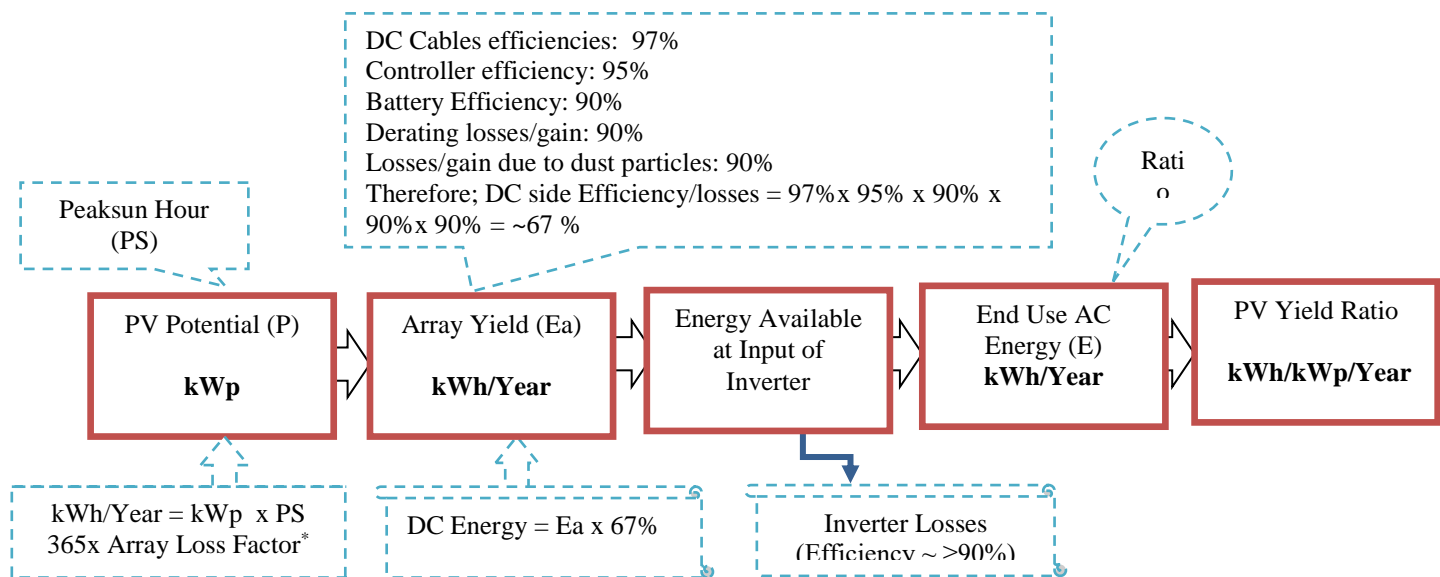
DC Cables efficiencies: 97%
Controller efficiency: 95%
Battery Efficiency: 90%
Derating losses/gain: 90%
Losses/gain due to dust particles: 90%
Therefore; DC side Efficiency/losses = 97% x 95% x 90% x 90% x 90% = ~67 %

Rati o

Peaksun Hour (PS)

PV Potential (P)

kWp

Array Yield (Ea)

kWh/Year

Energy Available at Input of Inverter

End Use AC Energy (E)
kWh/Year

PV Yield Ratio

kWh/kWp/Year

kWh/Year = kWp x PS 365x Array Loss Factor*

DC Energy = Ea x 67%

Inverter Losses (Efficiency ~ >90%)